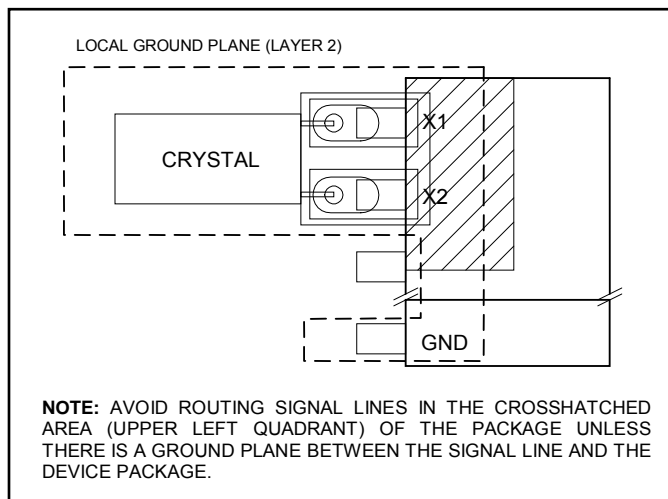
LOCAL GROUND PLANE (LAYER 2)

CRYSTAL

X1

X2

GND

NOTE: AVOID ROUTING SIGNAL LINES IN THE CROSSHATCHED AREA (UPPER LEFT QUADRANT) OF THE PACKAGE UNLESS THERE IS A GROUND PLANE BETWEEN THE SIGNAL LINE AND THE DEVICE PACKAGE.